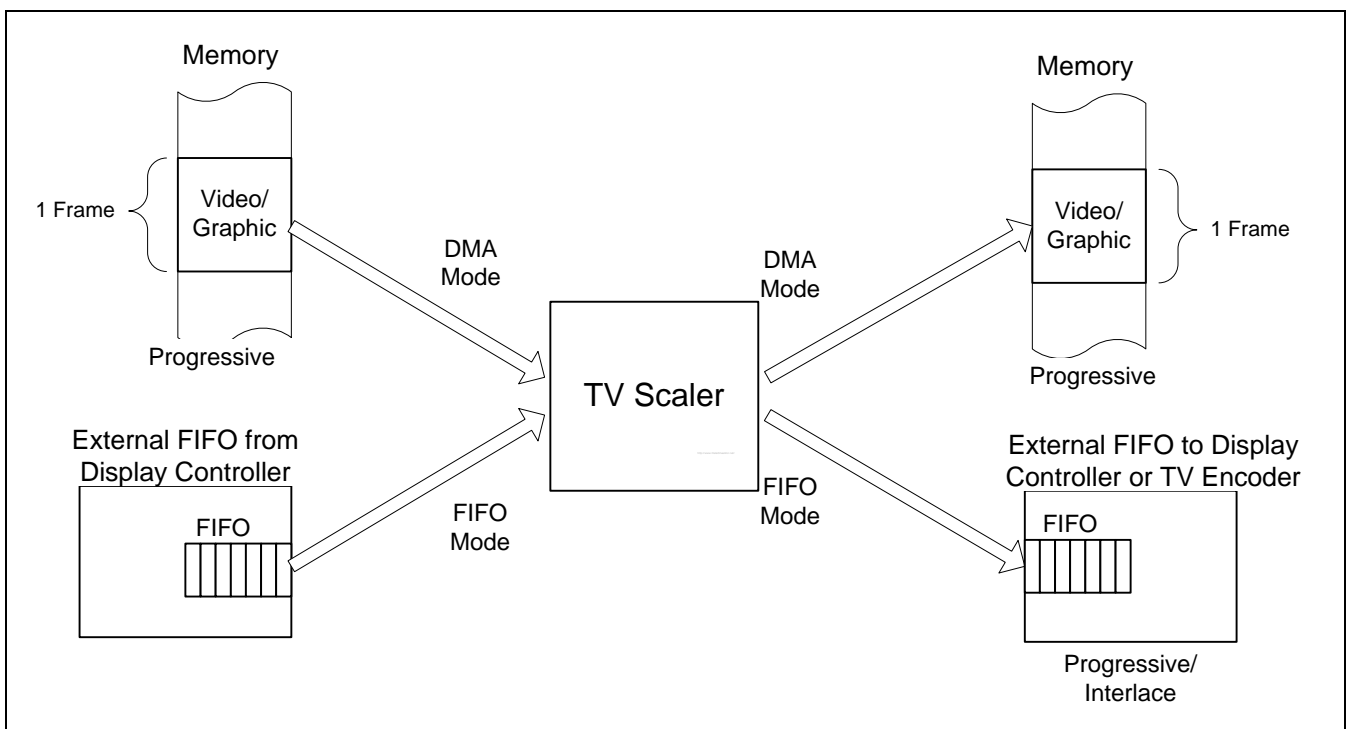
Memory

1 Frame

Video/ Graphic

Progressive

DMA Mode

External FIFO from Display Controller

FIFO

FIFO Mode

TV Scaler

DMA Mode

FIFO Mode

Memory

Video/ Graphic

1 Frame

Progressive

External FIFO to Display Controller or TV Encoder

FIFO

Progressive/ Interlace